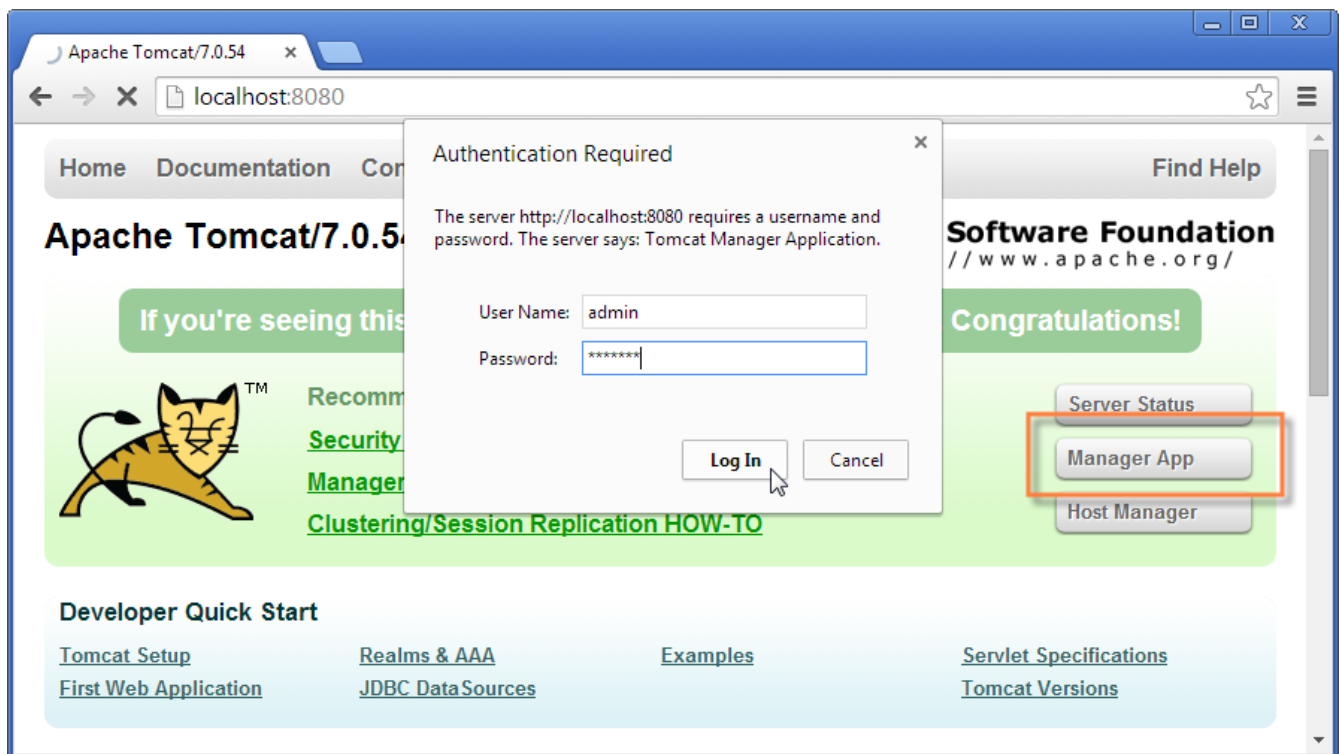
Apache Tomcat/7.0.54 ×

localhost:8080

Home Documentation Con

Find Help

Apache Tomcat/7.0.5

Software Foundation
//www.apache.org/

If you're seeing this

Congratulations!

TM

Recomm

Security

Manager

Clustering/Session Replication HOW-TO

Server Status

Manager App

Host Manager

Authentication Required ×

The server http://localhost:8080 requires a username and password. The server says: Tomcat Manager Application.

User Name: admin

Password: *******

Log In Cancel

Developer Quick Start

Tomcat Setup

First Web Application

Realms & AAA

JDBC DataSources

Examples

Servlet Specifications

Tomcat Versions